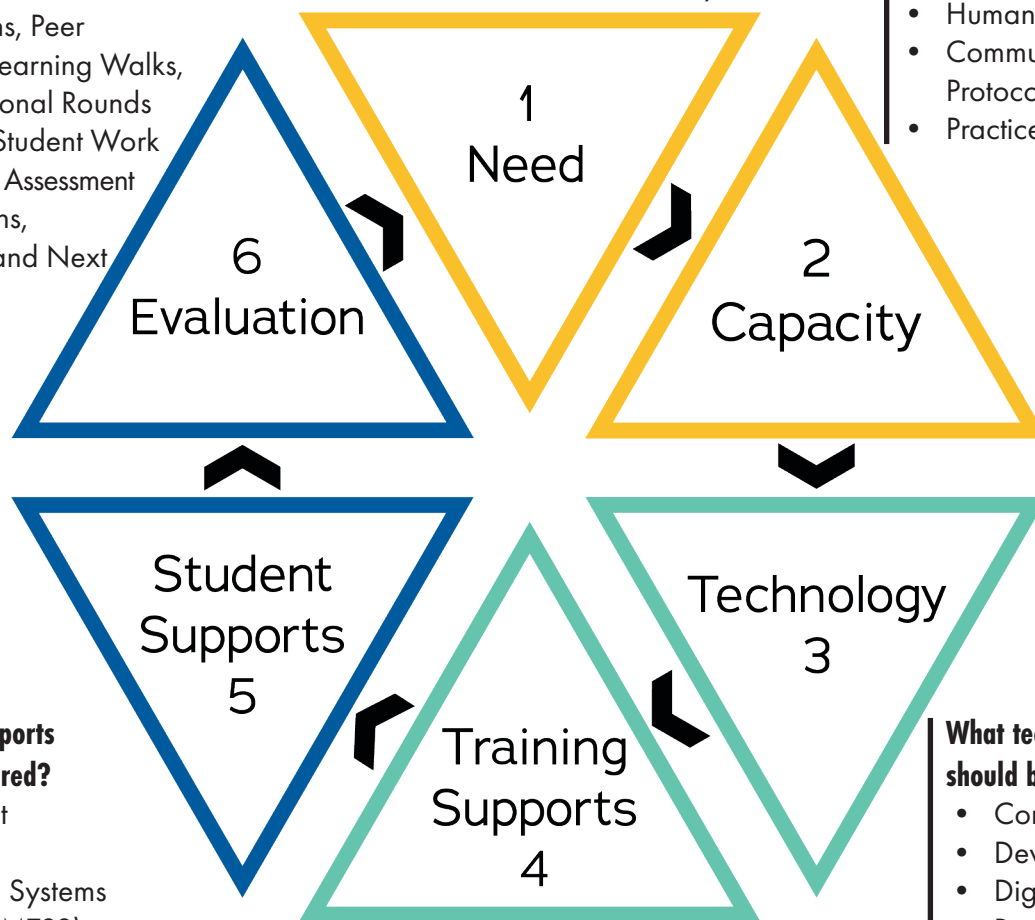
ns, Peer
earning Walks,
onal Rounds
Student Work
Assessment
ns,
and Next

• Human
• Commu
Protoco
• Practice

1
Need

2
Capacity

6
Evaluation

Technology
3

Student
Supports
5

Training
Supports
4

pports
red?
t

Systems

What te
should b
• Co
• Dev
• Dig